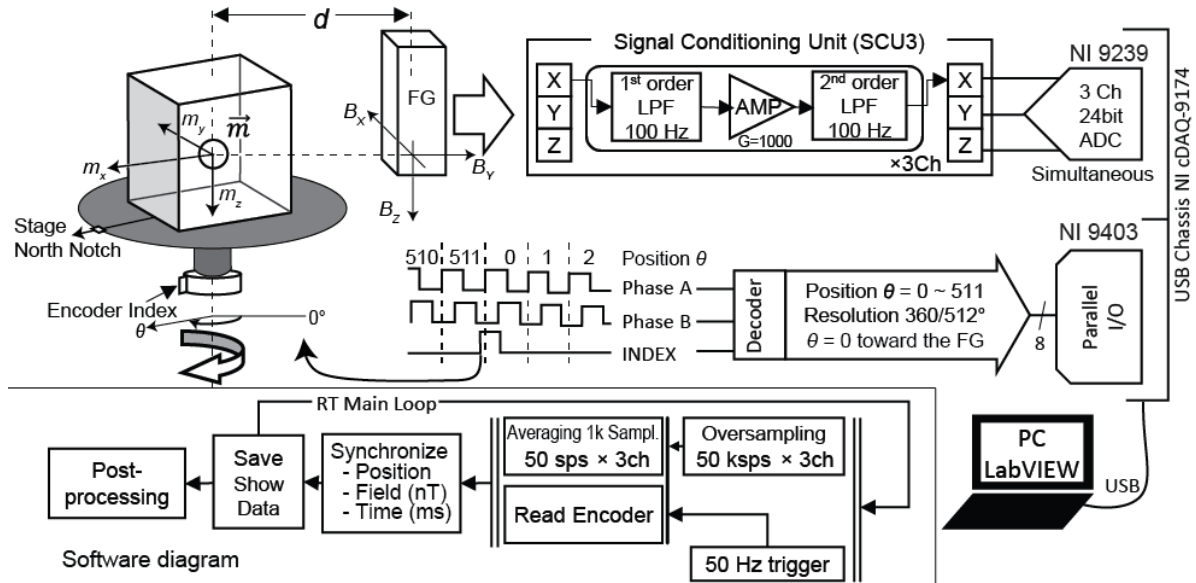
$d$

$m_y$ $\vec{m}$

$m_x$

$m_z$

Stage North Notch

Encoder Index

$\theta$

0°

FG

$B_X$

$B_Y$

$B_Z$

Signal Conditioning Unit (SCU3)

X
Y
Z

1st order LPF 100 Hz

AMP G=1000

2nd order LPF 100 Hz

×3Ch

X
Y
Z

NI 9239

3 Ch 24bit ADC

Simultaneous

USB Chassis NI cDAQ-9174

510 511 0 1 2 Position $\theta$

Phase A

Phase B

INDEX

Decoder

Position $\theta$ = 0 ~ 511
Resolution 360/512°
$\theta$ = 0 toward the FG

8

NI 9403

Parallel I/O

RT Main Loop

Averaging 1k Sampl.
50 sps × 3ch

Oversampling
50 ksps × 3ch

Read Encoder

50 Hz trigger

Synchronize
- Position
- Field (nT)
- Time (ms)

Save
Show
Data

Post-processing

PC
LabVIEW

USB

Software diagram